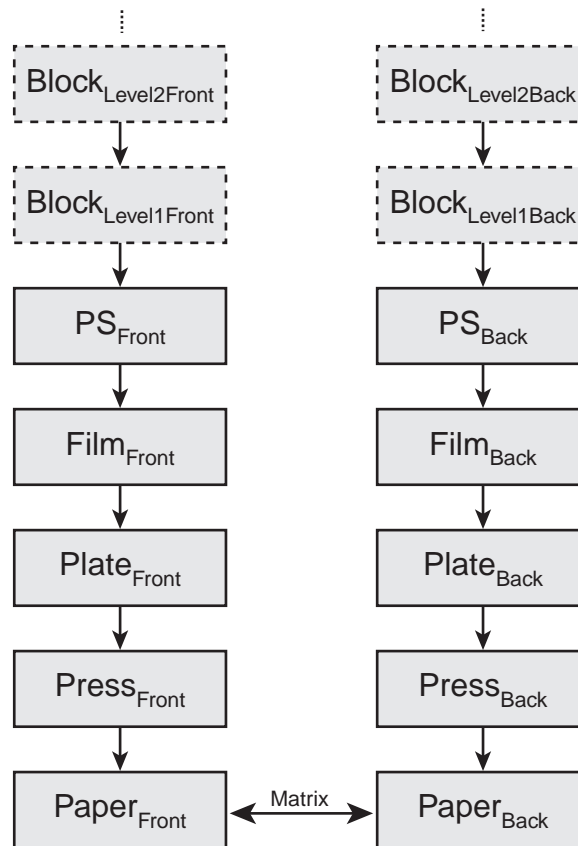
$\text{Block}_{\text{Level2Front}}$

$\text{Block}_{\text{Level1Front}}$

$\text{PS}_{\text{Front}}$

$\text{Film}_{\text{Front}}$

$\text{Plate}_{\text{Front}}$

$\text{Press}_{\text{Front}}$

$\text{Paper}_{\text{Front}}$

Matrix

$\text{Block}_{\text{Level2Back}}$

$\text{Block}_{\text{Level1Back}}$

$\text{PS}_{\text{Back}}$

$\text{Film}_{\text{Back}}$

$\text{Plate}_{\text{Back}}$

$\text{Press}_{\text{Back}}$

$\text{Paper}_{\text{Back}}$